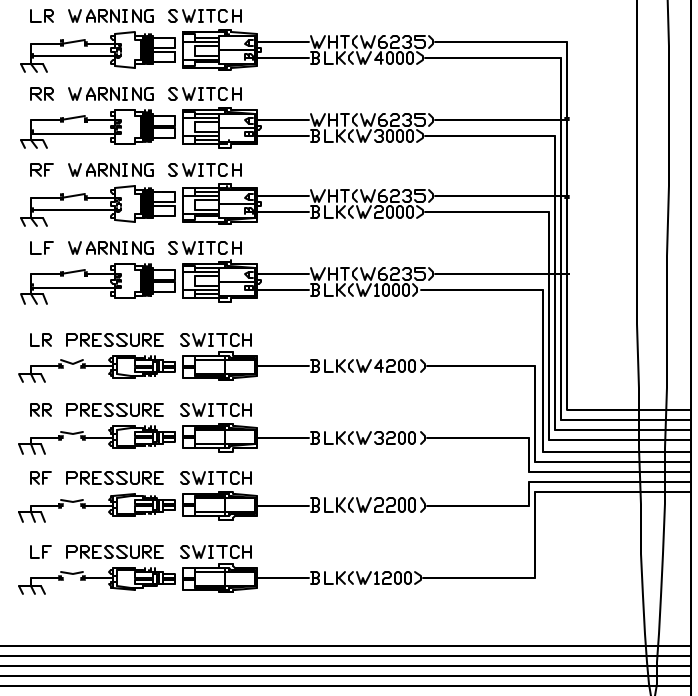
LR WARNING SWITCH
A
B
WHT(W6235)
BLK(W4000)

RR WARNING SWITCH
A
B
WHT(W6235)
BLK(W3000)

RF WARNING SWITCH
A
B
WHT(W6235)
BLK(W2000)

LF WARNING SWITCH
A
B
WHT(W6235)
BLK(W1000)

LR PRESSURE SWITCH
BLK(W4200)

RR PRESSURE SWITCH
BLK(W3200)

RF PRESSURE SWITCH
BLK(W2200)

LF PRESSURE SWITCH
BLK(W1200)